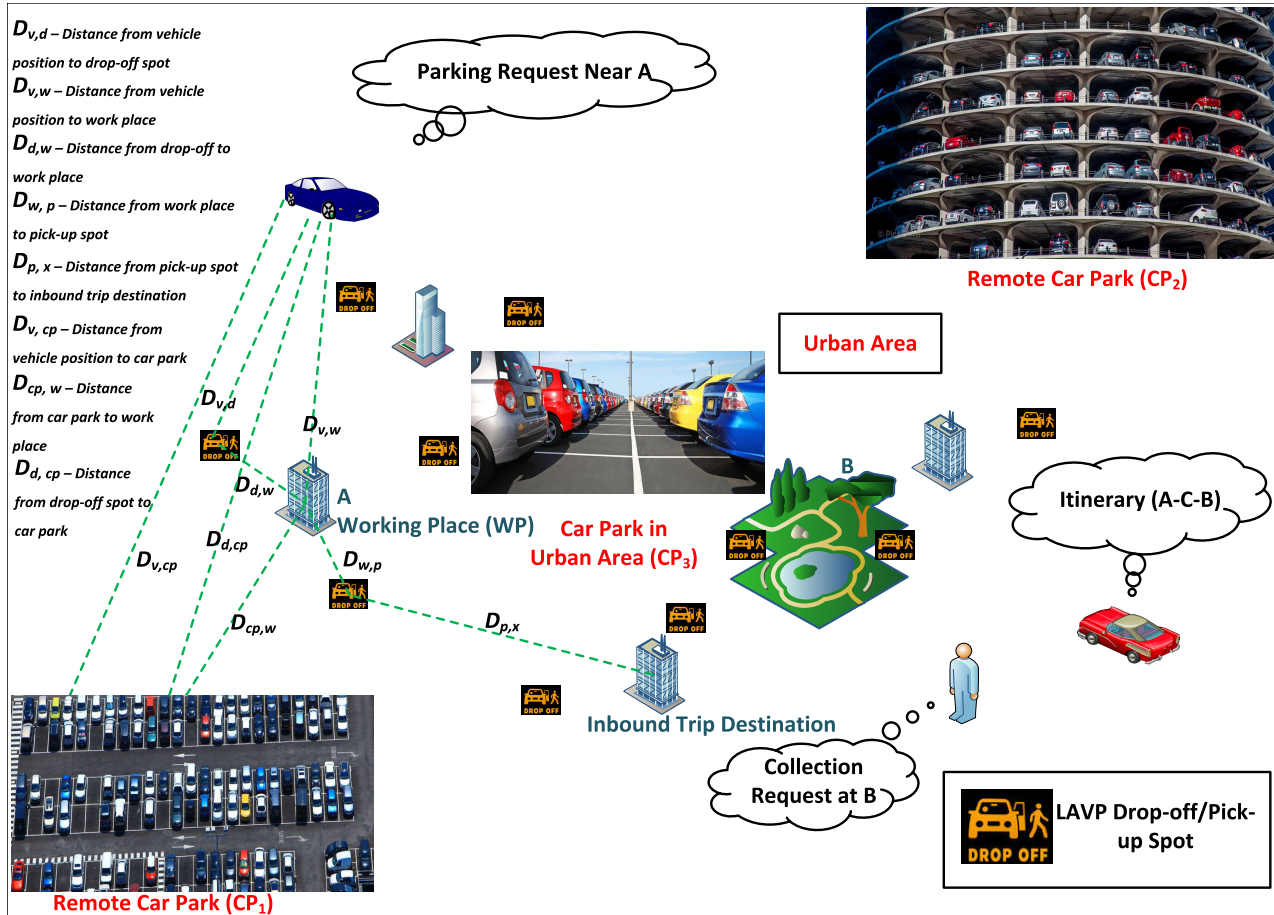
$D_{v,d}$ – Distance from vehicle position to drop-off spot
$D_{v,w}$ – Distance from vehicle position to work place
$D_{d,w}$ – Distance from drop-off to work place
$D_{w,p}$ – Distance from work place to pick-up spot
$D_{p,x}$ – Distance from pick-up spot to inbound trip destination
$D_{v,cp}$ – Distance from vehicle position to car park
$D_{cp,w}$ – Distance from car park to work place
$D_{d,cp}$ – Distance from drop-off spot to car park

Parking Request Near A

Remote Car Park ($CP_2$)

DROP OFF

Urban Area

$D_{v,d}$

$D_{v,w}$

$D_{d,w}$

A
Working Place (WP)

Car Park in Urban Area ($CP_3$)

B

Itinerary (A-C-B)

$D_{d,cp}$

$D_{v,cp}$

$D_{w,p}$

$D_{cp,w}$

$D_{p,x}$

Inbound Trip Destination

Collection Request at B

DROP OFF
LAVP Drop-off/Pick-up Spot

Remote Car Park ($CP_1$)